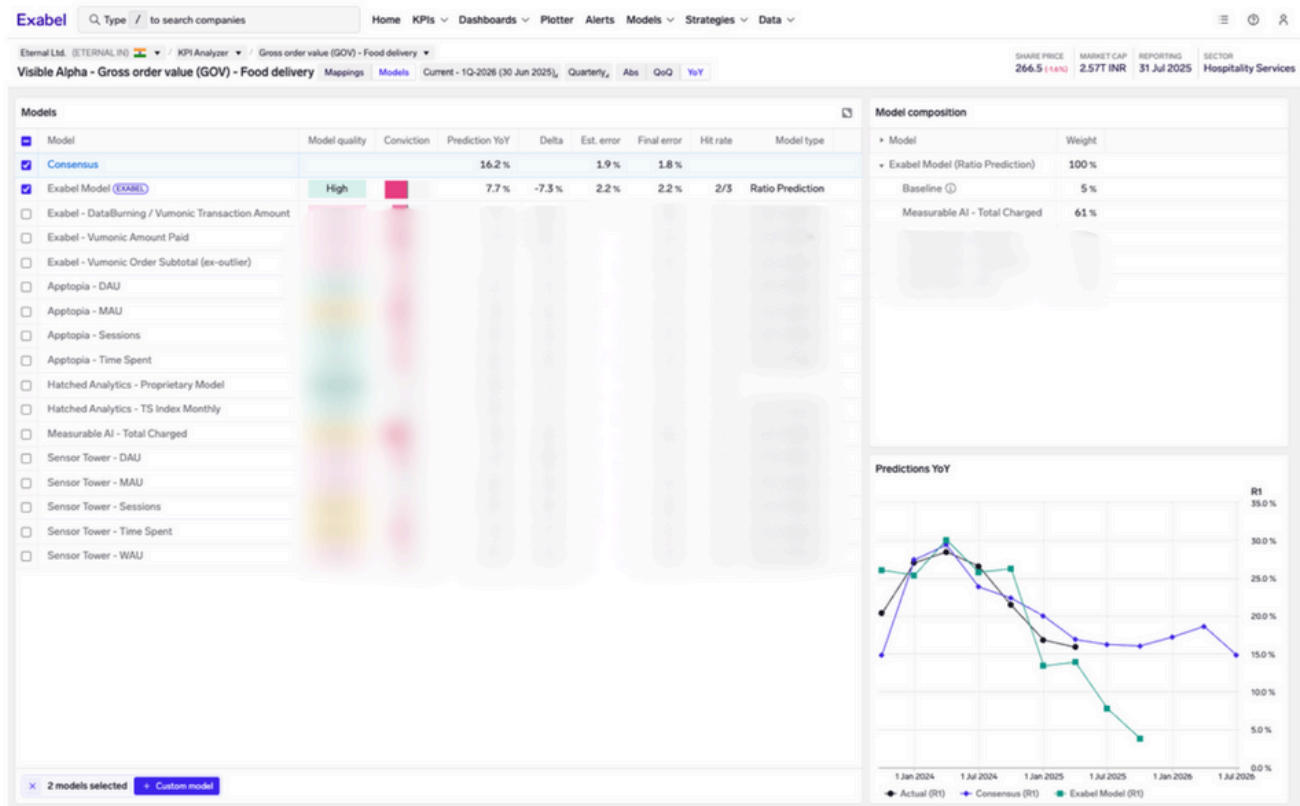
Exabel Type / to search companies Home KPIs Dashboards Plotter Alerts Models Strategies Data

Eternal Ltd. (ETERNAL IN) / KPI Analyzer / Gross order value (GOV) - Food delivery
Visible Alpha - Gross order value (GOV) - Food delivery Mappings Models Current - 1Q-2026 (30 Jun 2025) Quarterly Abs QoQ YoY

SHARE PRICE 266.5 (-1.6%) MARKET CAP 2.57T INR REPORTING 31 Jul 2025 SECTOR Hospitality Services

Models

| Model | Model quality | Conviction | Prediction YoY | Delta | Est. error | Final error | Hit rate | Model type |
|---|---|---|---|---|---|---|---|---|
| Consensus | | | 16.2 % | | 1.9 % | 1.8 % | | |
| Exabel Model EXABEL | High | | 7.7 % | -7.3 % | 2.2 % | 2.2 % | 2/3 | Ratio Prediction |
| Exabel - DataBurning / Vumonic Transaction Amount | | | | | | | | |
| Exabel - Vumonic Amount Paid | | | | | | | | |
| Exabel - Vumonic Order Subtotal (ex-outlier) | | | | | | | | |
| Apptopia - DAU | | | | | | | | |
| Apptopia - MAU | | | | | | | | |
| Apptopia - Sessions | | | | | | | | |
| Apptopia - Time Spent | | | | | | | | |
| Hatched Analytics - Proprietary Model | | | | | | | | |
| Hatched Analytics - TS Index Monthly | | | | | | | | |
| Measurable AI - Total Charged | | | | | | | | |
| Sensor Tower - DAU | | | | | | | | |
| Sensor Tower - MAU | | | | | | | | |
| Sensor Tower - Sessions | | | | | | | | |
| Sensor Tower - Time Spent | | | | | | | | |
| Sensor Tower - WAU | | | | | | | | |

× 2 models selected + Custom model

Model composition

| Model | Weight |
|---|---|
| Exabel Model (Ratio Prediction) | 100 % |
| Baseline | 5 % |
| Measurable AI - Total Charged | 61 % |

Predictions YoY

R1
35.0 %
30.0 %
25.0 %
20.0 %
15.0 %
10.0 %
5.0 %
0.0 %
1 Jan 2024 1 Jul 2024 1 Jan 2025 1 Jul 2025 1 Jan 2026 1 Jul 2026
Actual (R1) Consensus (R1) Exabel Model (R1)